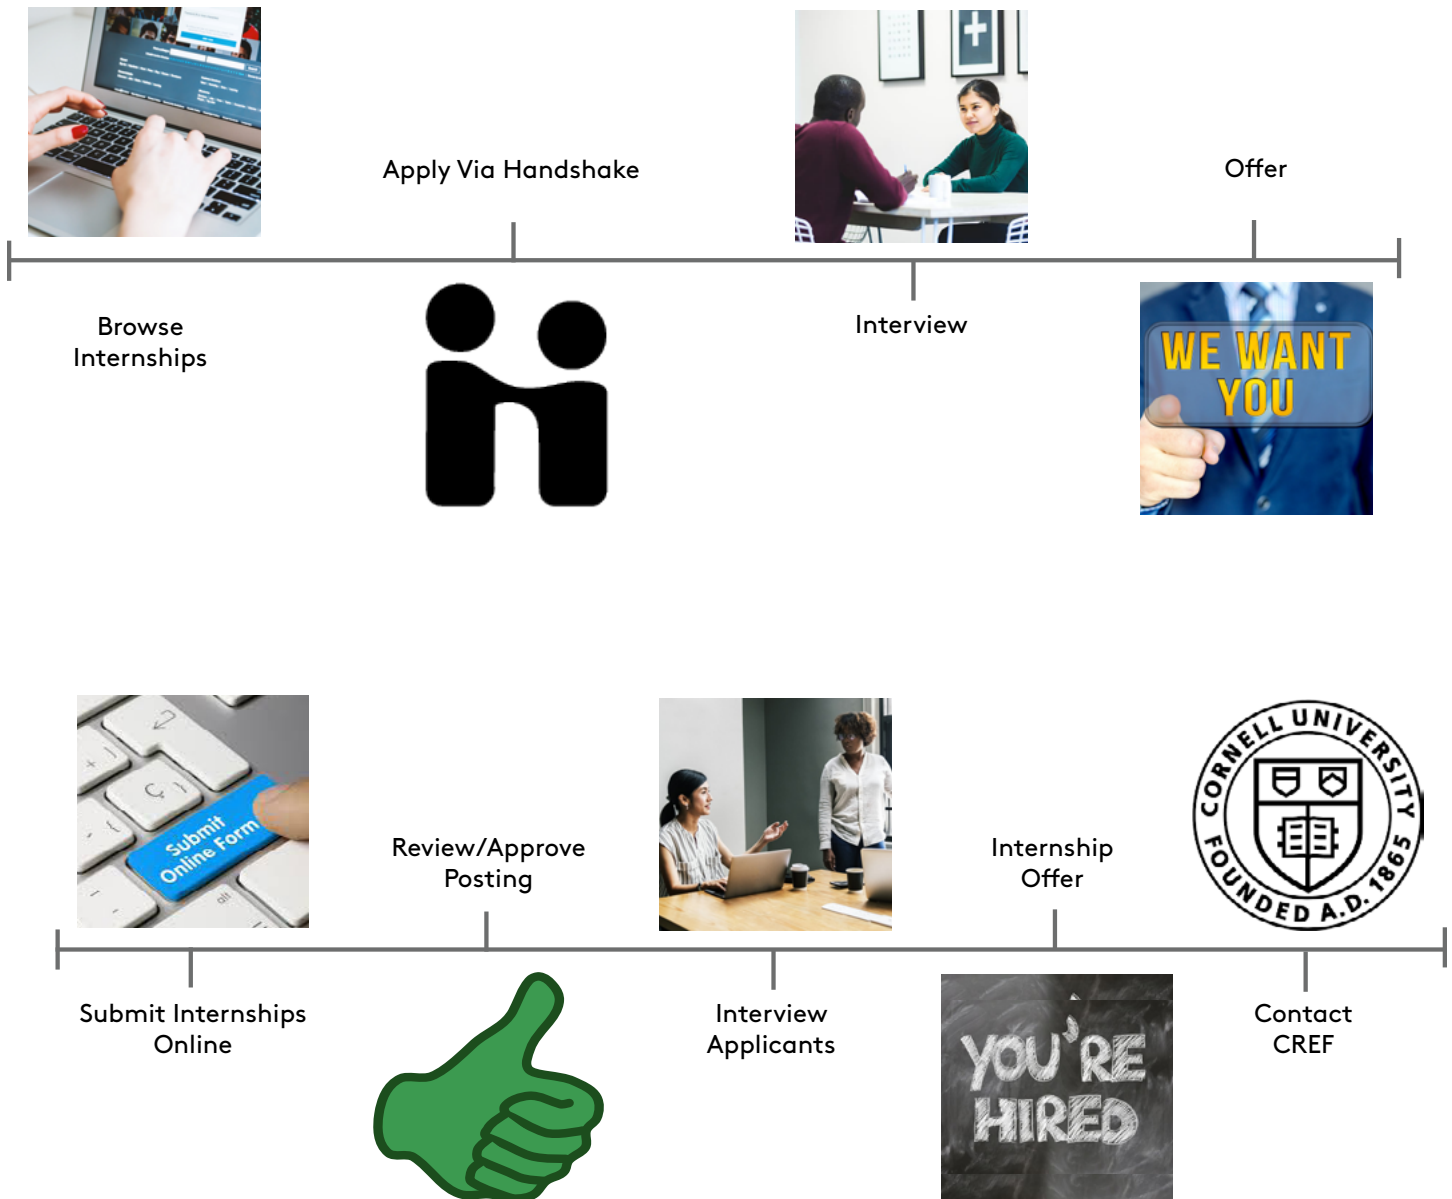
Apply Via Handshake

Offer

Browse Internships

Interview

WE WANT YOU

Submit Online Form

Review/Approve Posting

Internship Offer

CORNELL UNIVERSITY FOUNDED A.D. 1865

Submit Internships Online

Interview Applicants

Contact CREF

YOU'RE HIRED